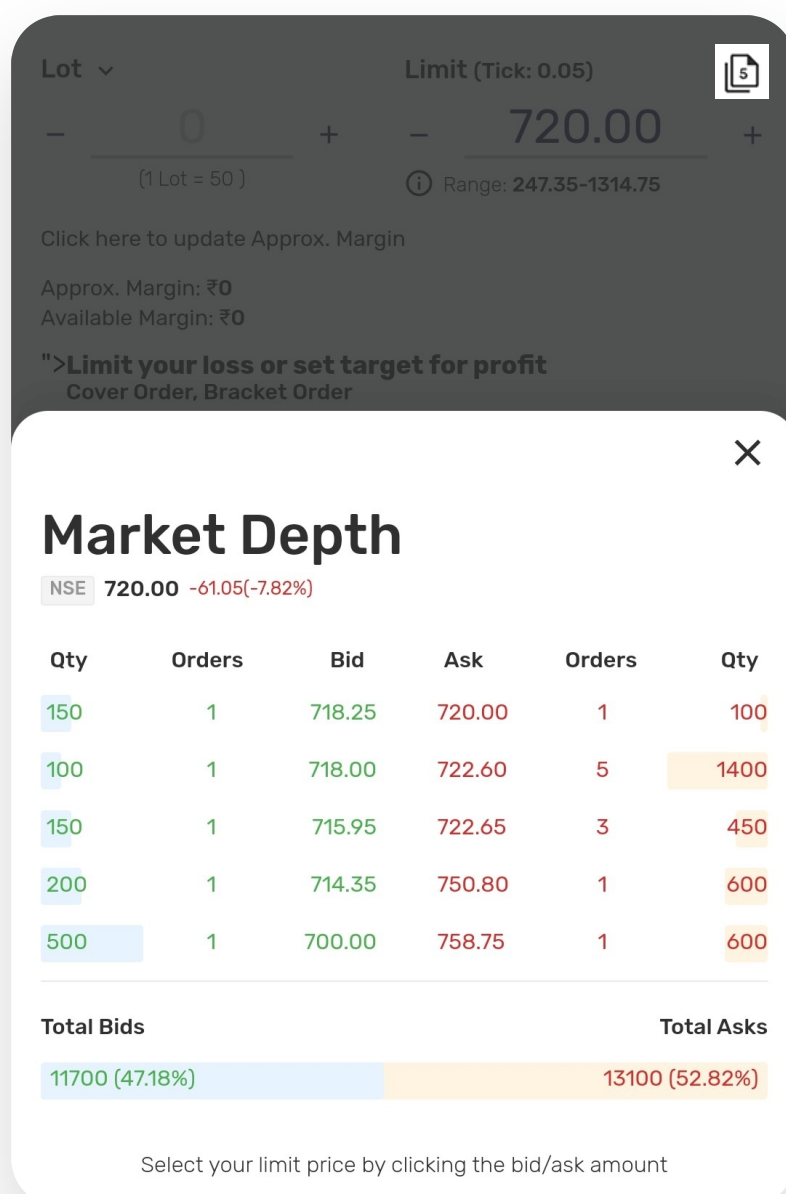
Lot ⌄

Limit (Tick: 0.05)

5

− 0 +

(1 Lot = 50 )

− 720.00 +

Range: 247.35-1314.75

Click here to update Approx. Margin

Approx. Margin: ₹0
Available Margin: ₹0

">Limit your loss or set target for profit
Cover Order, Bracket Order

×

Market Depth

NSE 720.00 -61.05(-7.82%)

| Qty | Orders | Bid | Ask | Orders | Qty |
|---|---|---|---|---|---|
| 150 | 1 | 718.25 | 720.00 | 1 | 100 |
| 100 | 1 | 718.00 | 722.60 | 5 | 1400 |
| 150 | 1 | 715.95 | 722.65 | 3 | 450 |
| 200 | 1 | 714.35 | 750.80 | 1 | 600 |
| 500 | 1 | 700.00 | 758.75 | 1 | 600 |

Total Bids

Total Asks

11700 (47.18%)

13100 (52.82%)

Select your limit price by clicking the bid/ask amount